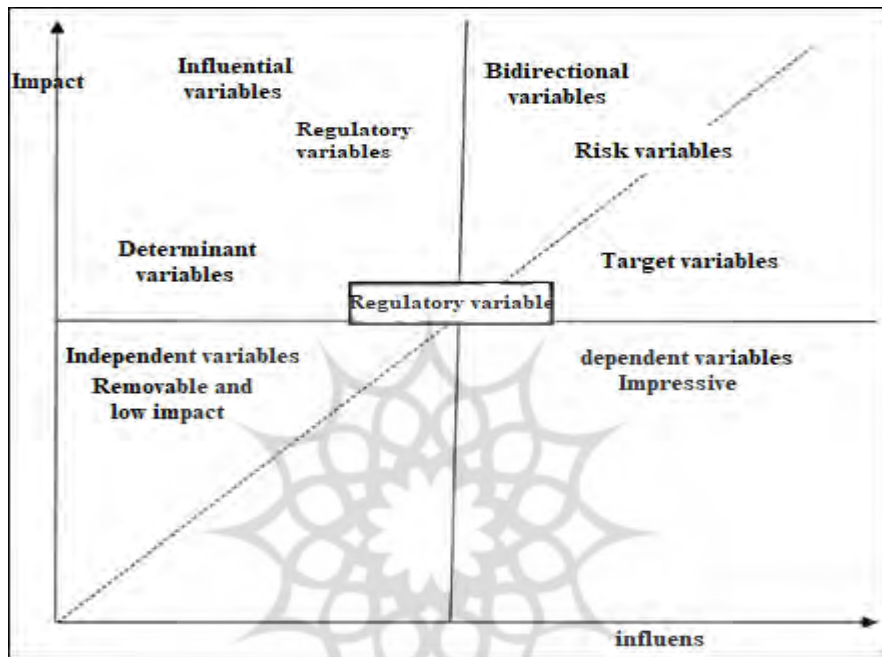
Impact

Influential variables

Regulatory variables

Bidirectional variables

Risk variables

Determinant variables

Target variables

Regulatory variable

Independent variables
Removable and low impact

dependent variables
Impressive

influens